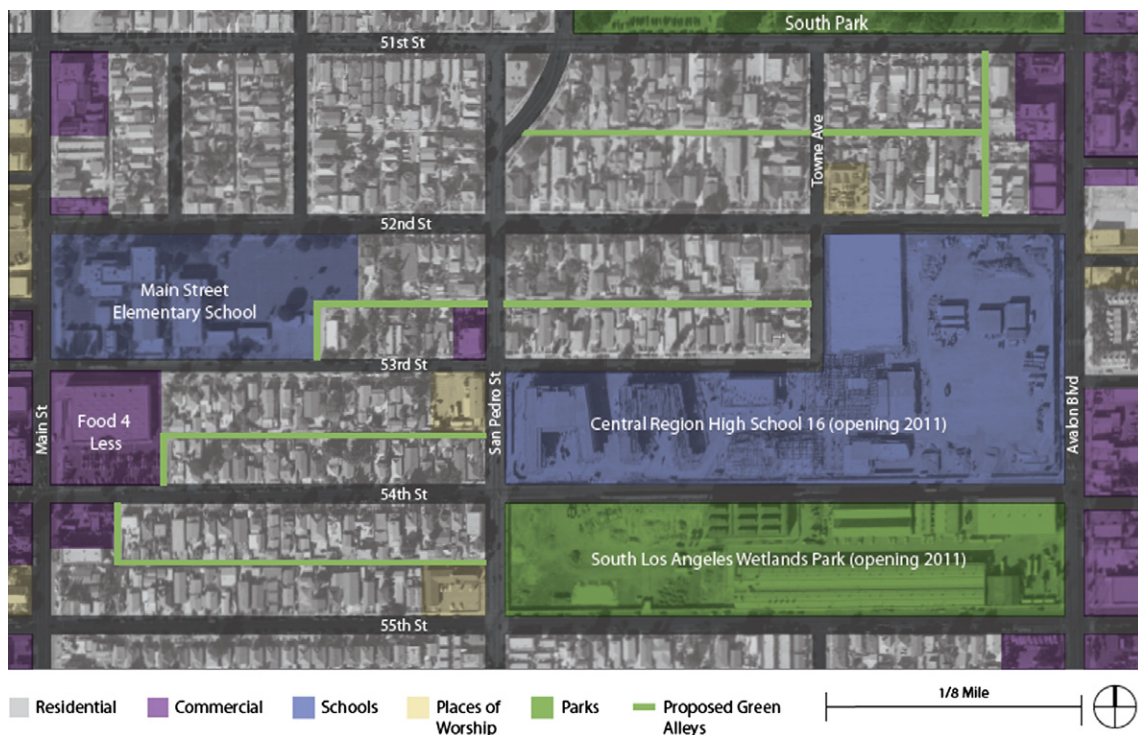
South Park

51st St

Towne Ave

52nd St

Main Street Elementary School

53rd St

Food 4 Less

Main St

San Pedro St

Central Region High School 16 (opening 2011)

Avalon Blvd

54th St

South Los Angeles Wetlands Park (opening 2011)

55th St

Residential
Commercial
Schools
Places of Worship
Parks
Proposed Green Alleys

1/8 Mile